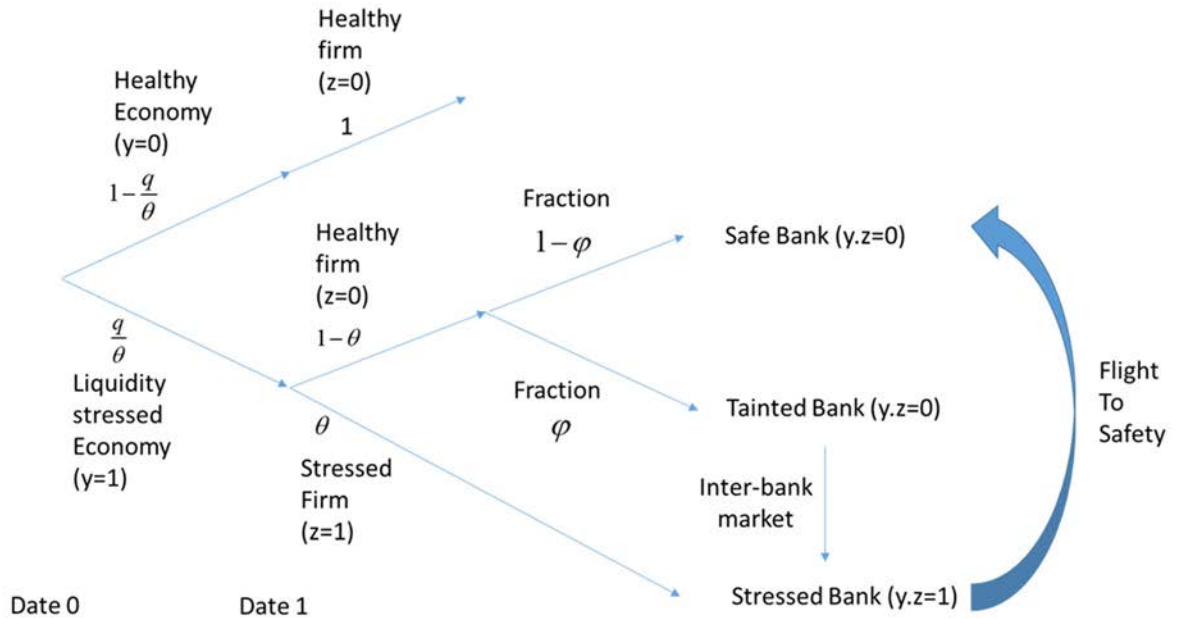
Healthy firm (z=0)

1

Healthy Economy (y=0)

$1-\frac{q}{\theta}$

Fraction

$1-\varphi$

Safe Bank (y.z=0)

Healthy firm (z=0)

$1-\theta$

$\frac{q}{\theta}$

Liquidity stressed Economy (y=1)

Fraction

$\varphi$

Tainted Bank (y.z=0)

Flight To Safety

$\theta$

Stressed Firm (z=1)

Inter-bank market

Date 0

Date 1

Stressed Bank (y.z=1)